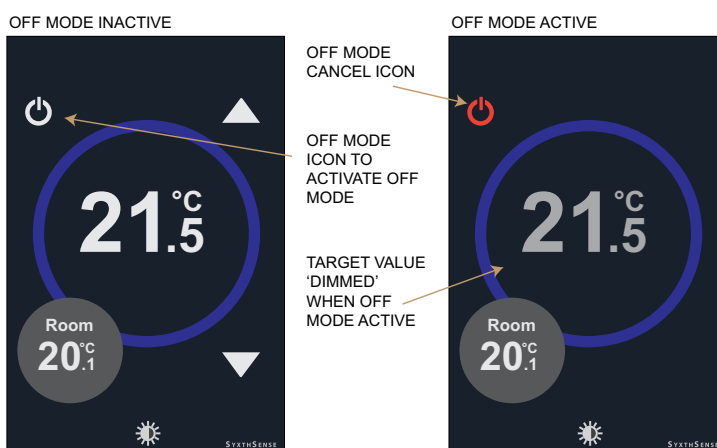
OFF MODE INACTIVE

21.5 °C

Room
20.1 °C

SyxthSense

OFF MODE CANCEL ICON

OFF MODE ICON TO ACTIVATE OFF MODE

TARGET VALUE 'DIMMED' WHEN OFF MODE ACTIVE

OFF MODE ACTIVE

21.5 °C

Room
20.1 °C

SyxthSense